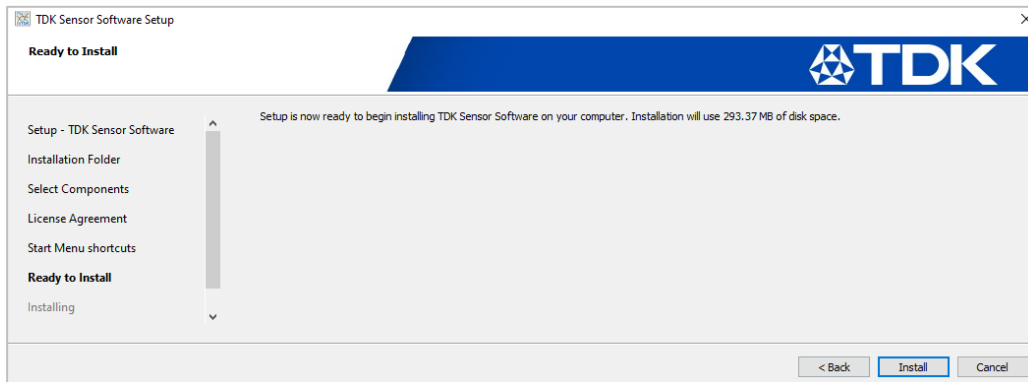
TDK Sensor Software Setup

Ready to Install

TDK

Setup - TDK Sensor Software
Installation Folder
Select Components
License Agreement
Start Menu shortcuts
Ready to Install
Installing

Setup is now ready to begin installing TDK Sensor Software on your computer. Installation will use 293.37 MB of disk space.

< Back
Install
Cancel